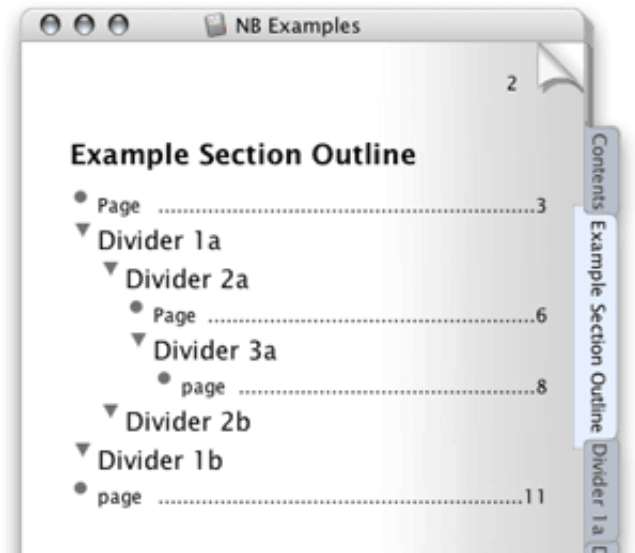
NB Examples

2

Example Section Outline

Page ........................................................3
Divider 1a
Divider 2a
Page ..................................................6
Divider 3a
page ..........................................8
Divider 2b
Divider 1b
page ........................................................11

Contents
Example Section Outline
Divider 1a
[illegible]